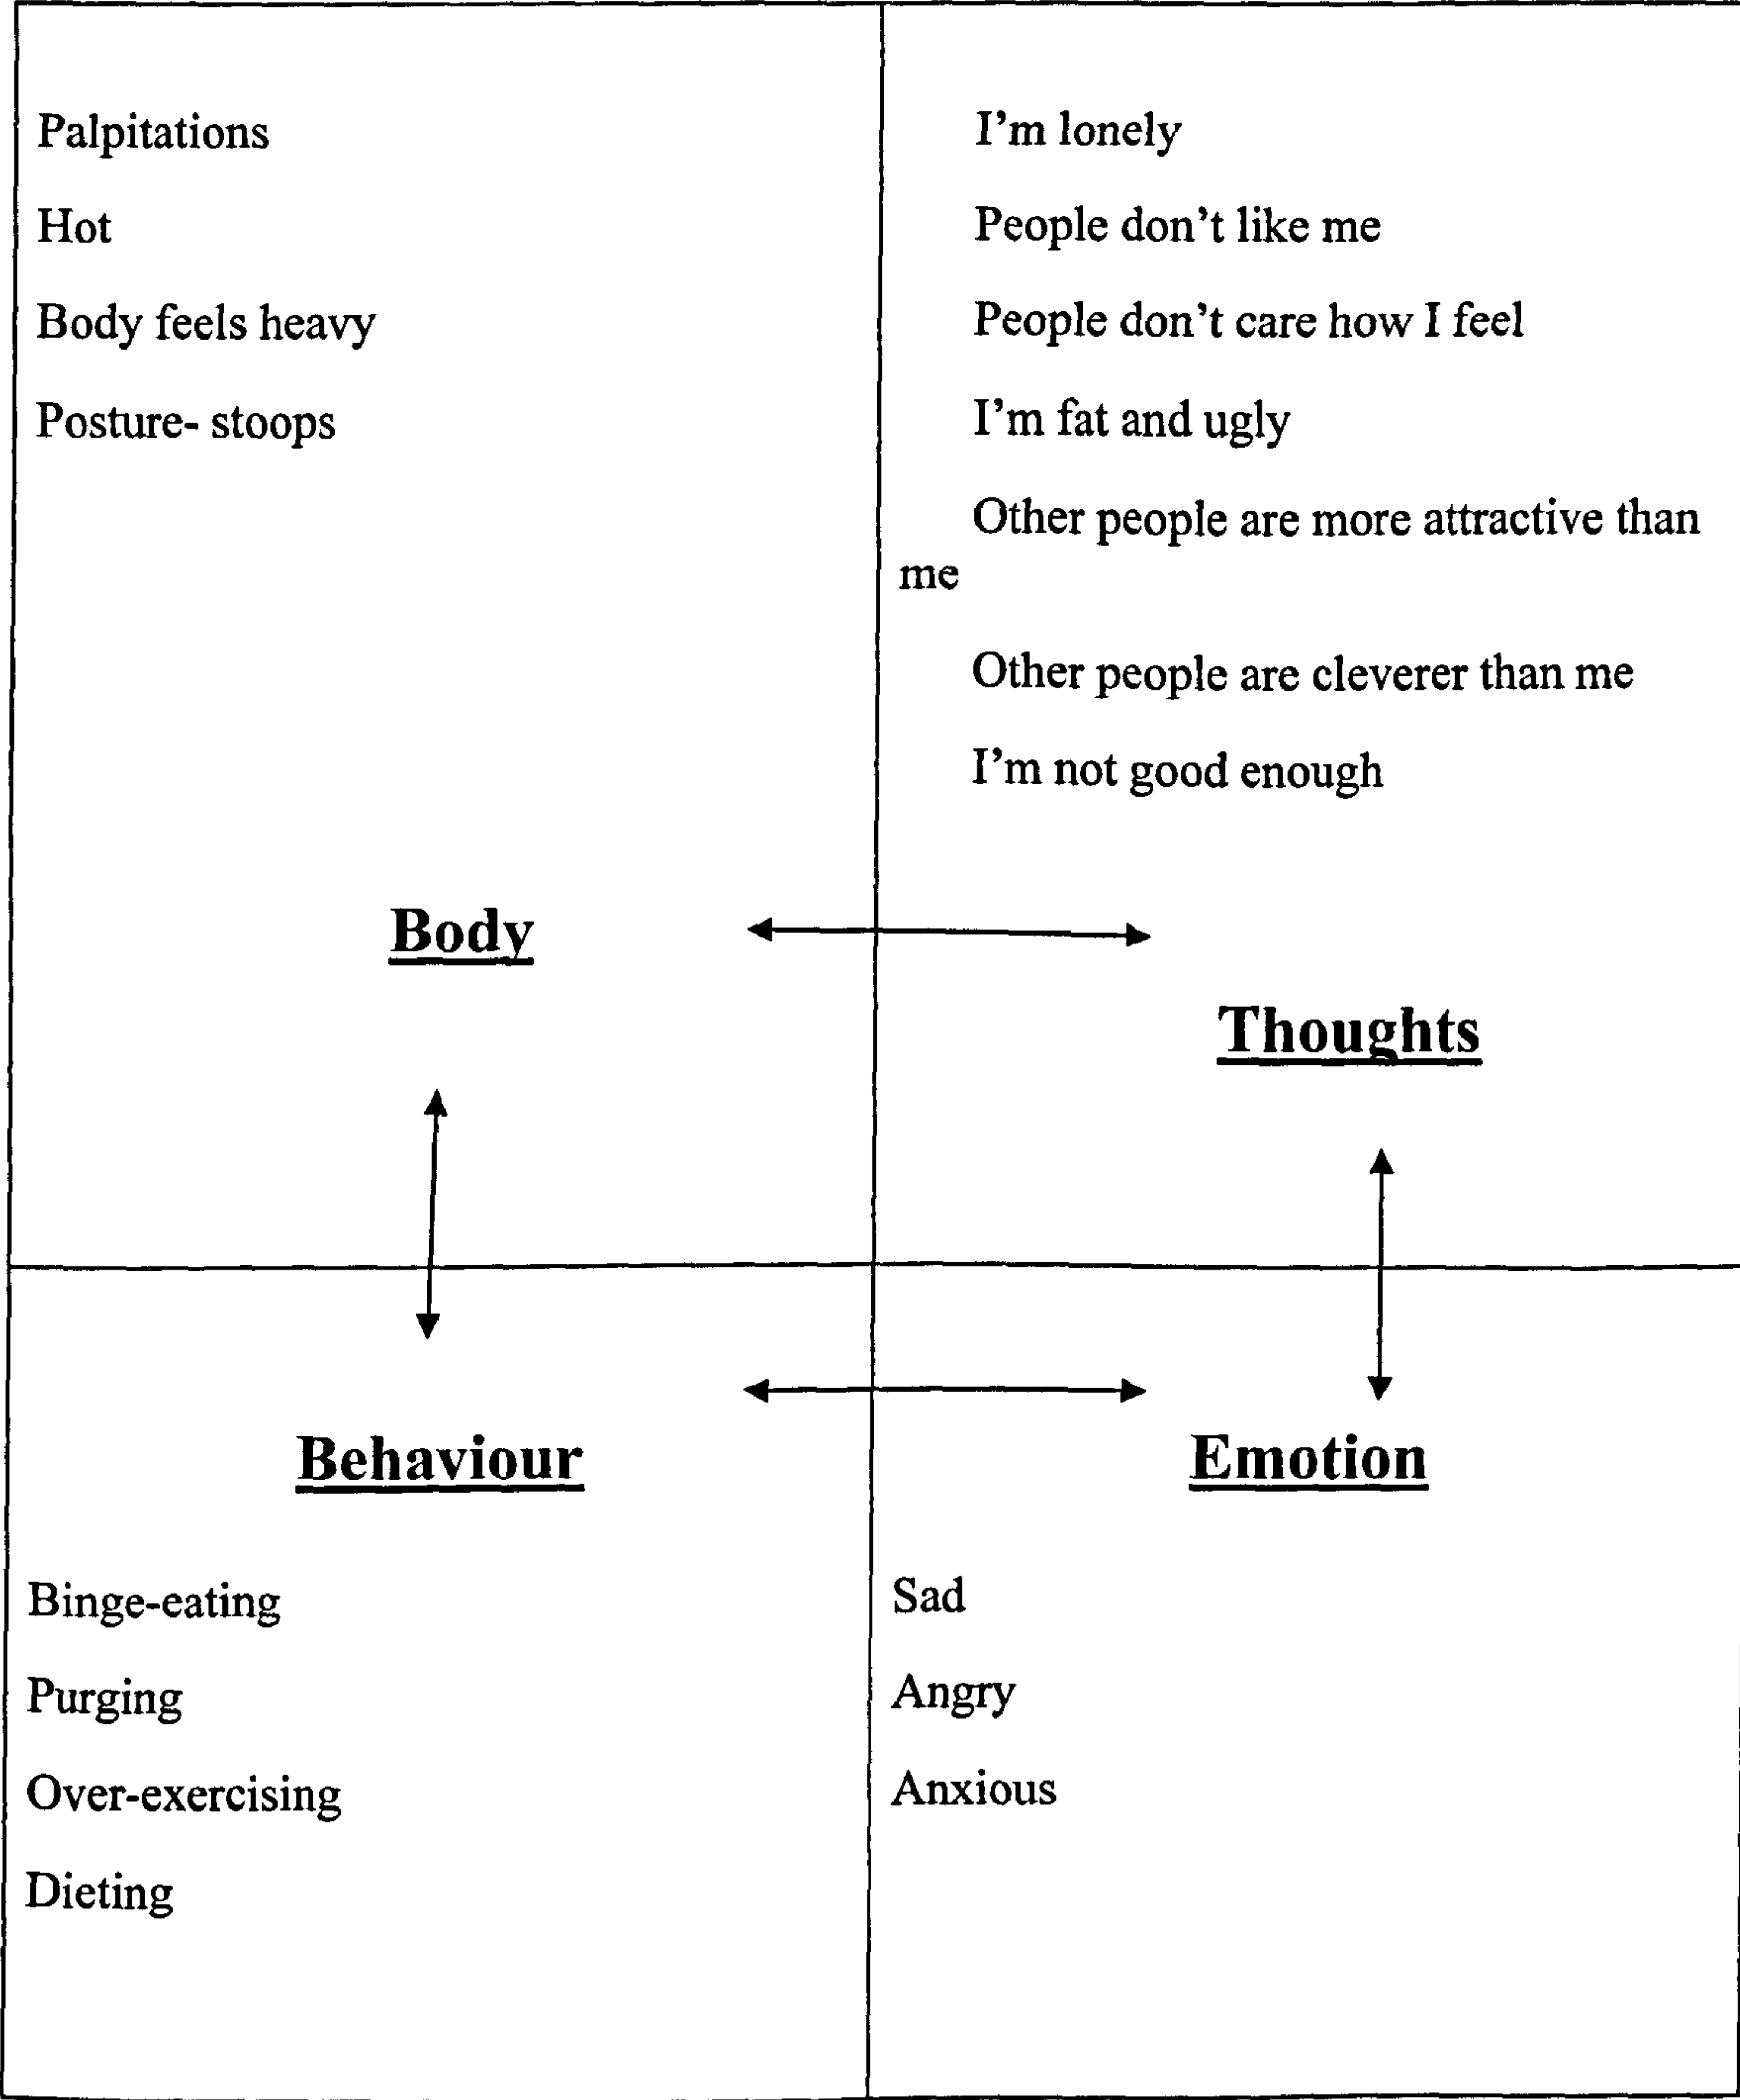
Palpitations

Hot

Body feels heavy

Posture- stoops

I'm lonely

People don't like me

People don't care how I feel

I'm fat and ugly

Other people are more attractive than me

Other people are cleverer than me

I'm not good enough

**Body**

**Thoughts**

**Behaviour**

**Emotion**

Binge-eating

Purging

Over-exercising

Dieting

Sad

Angry

Anxious